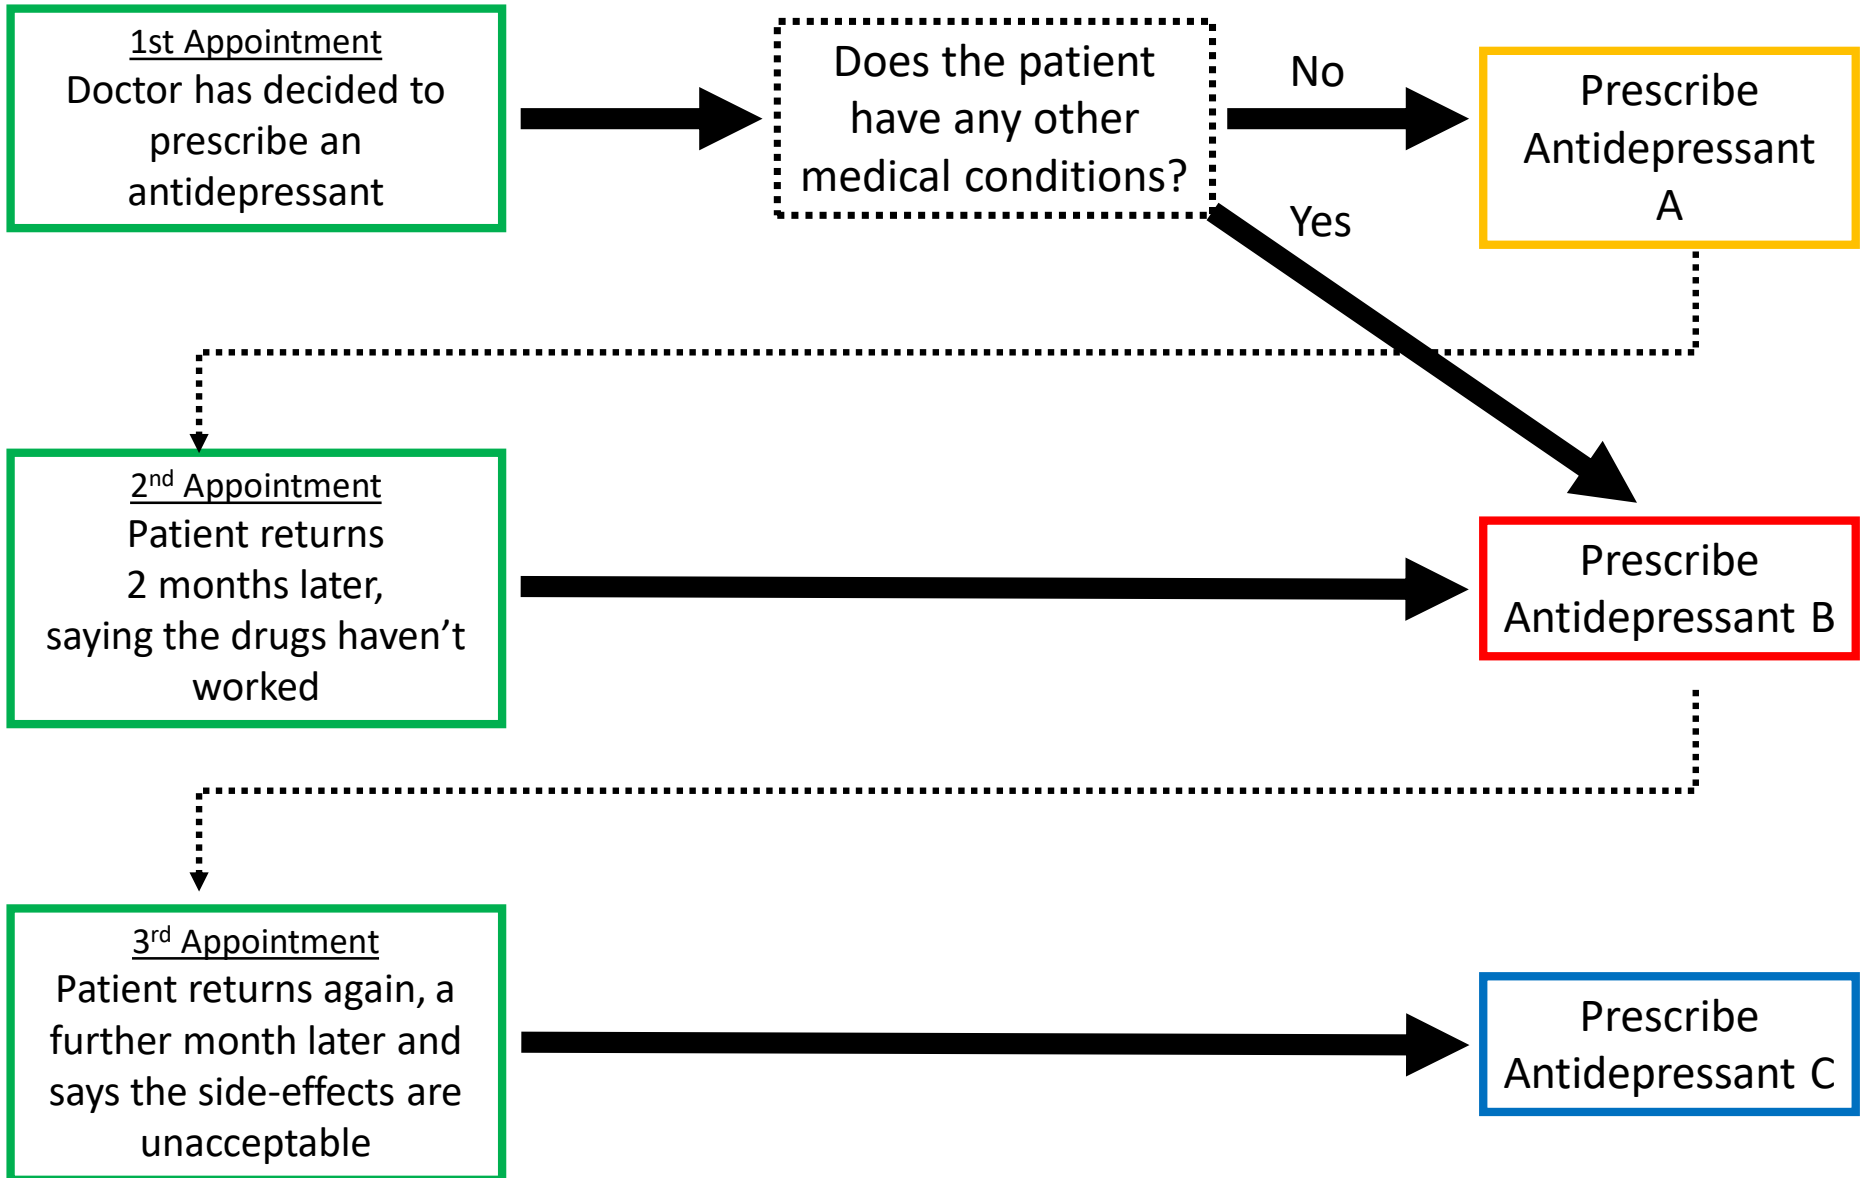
1st Appointment
Doctor has decided to prescribe an antidepressant

Does the patient have any other medical conditions?

No

Prescribe Antidepressant A

Yes

2$^{nd}$ Appointment
Patient returns 2 months later, saying the drugs haven’t worked

Prescribe Antidepressant B

3$^{rd}$ Appointment
Patient returns again, a further month later and says the side-effects are unacceptable

Prescribe Antidepressant C